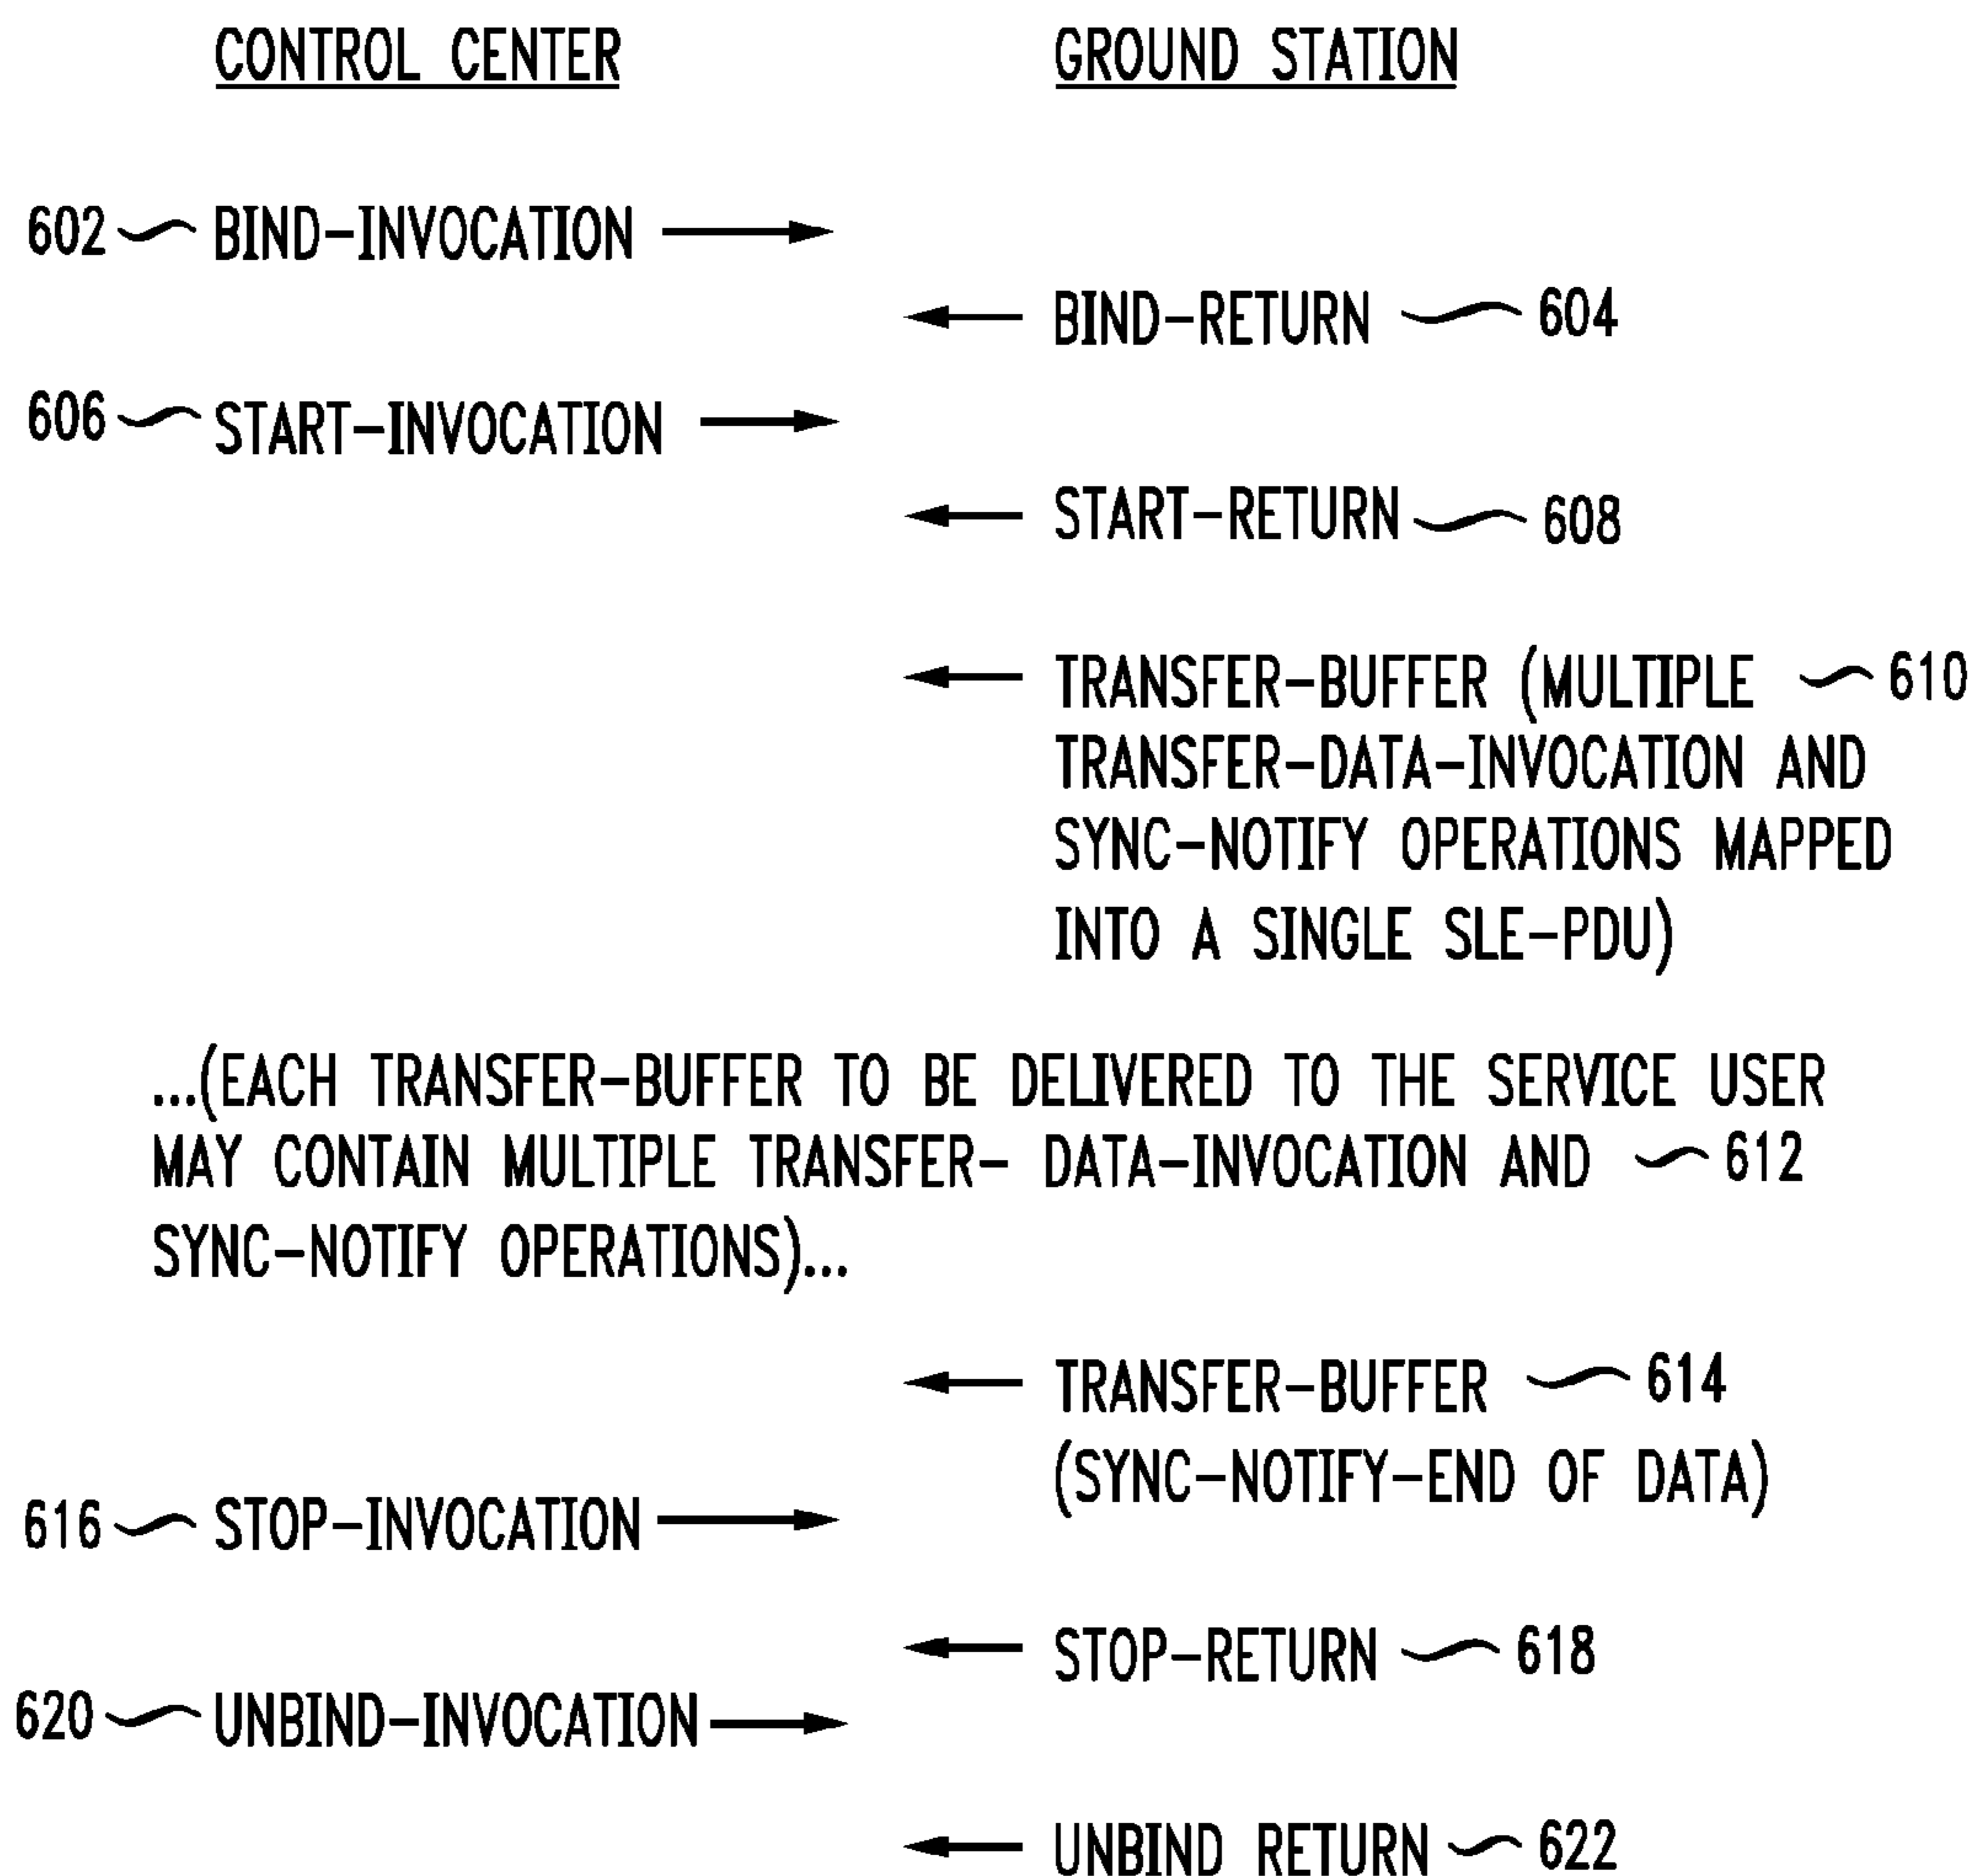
CONTROL CENTER

GROUND STATION

602 BIND-INVOCATION

BIND-RETURN 604

606 START-INVOCATION

START-RETURN 608

TRANSFER-BUFFER (MULTIPLE TRANSFER-DATA-INVOCATION AND SYNC-NOTIFY OPERATIONS MAPPED INTO A SINGLE SLE-PDU) 610

...(EACH TRANSFER-BUFFER TO BE DELIVERED TO THE SERVICE USER MAY CONTAIN MULTIPLE TRANSFER- DATA-INVOCATION AND SYNC-NOTIFY OPERATIONS)... 612

TRANSFER-BUFFER (SYNC-NOTIFY-END OF DATA) 614

616 STOP-INVOCATION

STOP-RETURN 618

620 UNBIND-INVOCATION

UNBIND RETURN 622